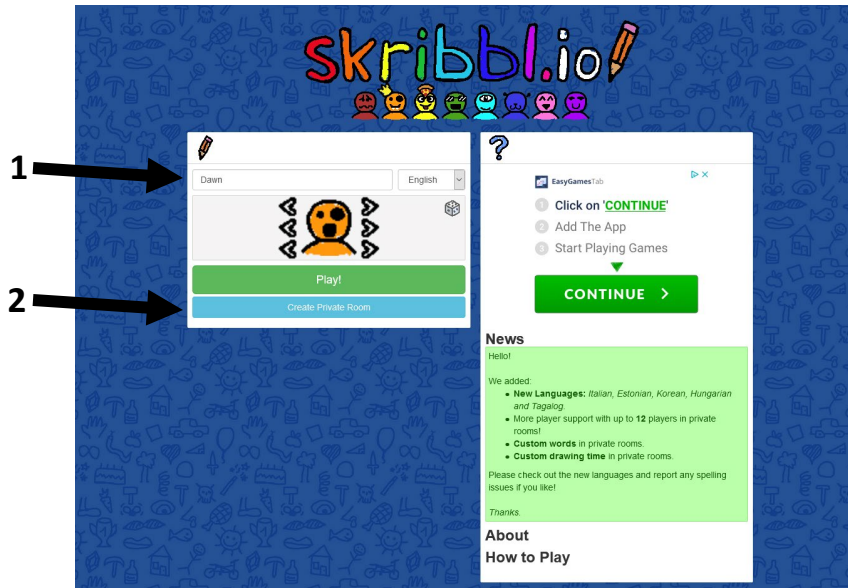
skribbl.io

1

2

Dawn

English

Play!

Create Private Room

?

EasyGamesTab

1 Click on 'CONTINUE'

2 Add The App

3 Start Playing Games

CONTINUE >

News

Hello!

We added:

- **New Languages:** *Italian, Estonian, Korean, Hungarian and Tagalog.*
- More player support with up to **12** players in private rooms!
- **Custom words** in private rooms.
- **Custom drawing time** in private rooms.

Please check out the new languages and report any spelling issues if you like!

*Thanks.*

About

How to Play